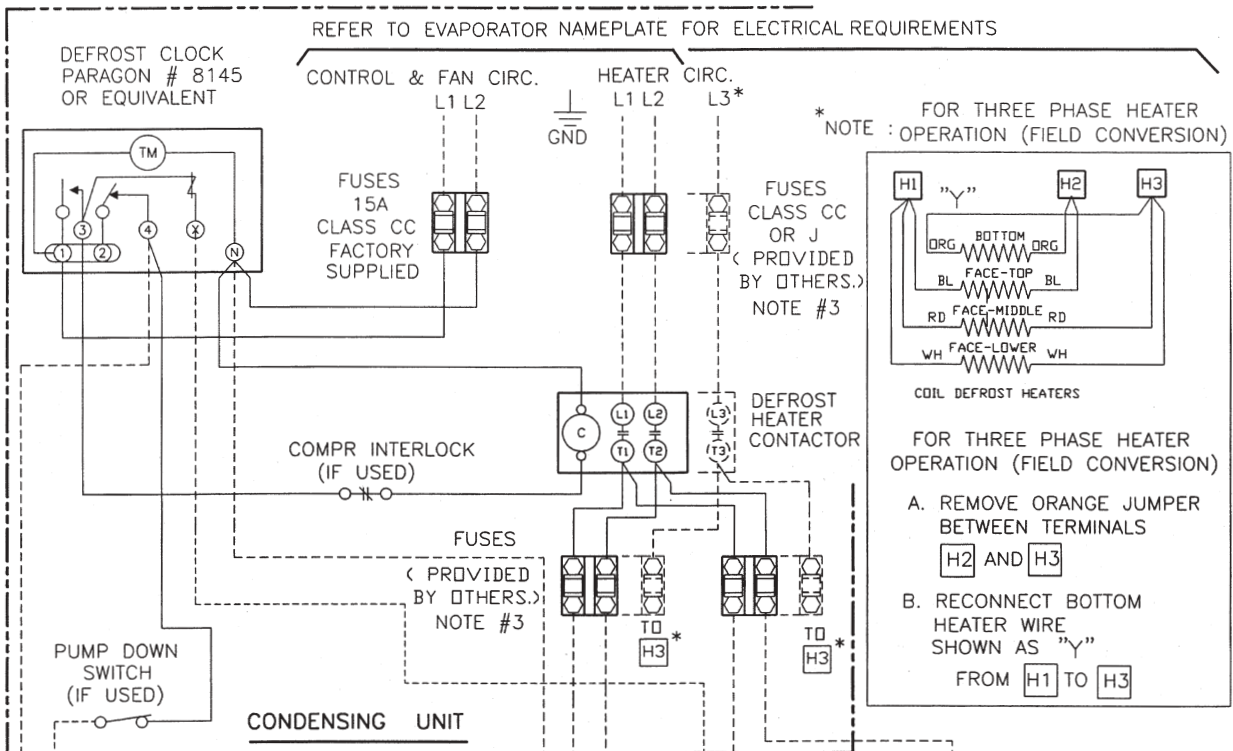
REFER TO EVAPORATOR NAMEPLATE FOR ELECTRICAL REQUIREMENTS

DEFROST CLOCK
PARAGON # 8145
OR EQUIVALENT

TM

1 3 2 4 X N

CONTROL & FAN CIRC.
L1 L2

GND

HEATER CIRC.
L1 L2 L3*

FUSES
15A
CLASS CC
FACTORY
SUPPLIED

FUSES
CLASS CC
OR J
( PROVIDED
BY OTHERS.)
NOTE #3

*NOTE : FOR THREE PHASE HEATER OPERATION (FIELD CONVERSION)

H1 "Y" H2 H3

ORG BOTTOM ORG
BL FACE-TOP BL
RD FACE-MIDDLE RD
WH FACE-LOWER WH

COIL DEFROST HEATERS

C L1 L2 L3 T1 T2 T3

DEFROST
HEATER
CONTACTOR

COMPR INTERLOCK
(IF USED)

FOR THREE PHASE HEATER OPERATION (FIELD CONVERSION)

A. REMOVE ORANGE JUMPER BETWEEN TERMINALS H2 AND H3

B. RECONNECT BOTTOM HEATER WIRE SHOWN AS "Y" FROM H1 TO H3

FUSES
( PROVIDED
BY OTHERS.)
NOTE #3

TO H3*

TO H3*

PUMP DOWN
SWITCH
(IF USED)

CONDENSING UNIT